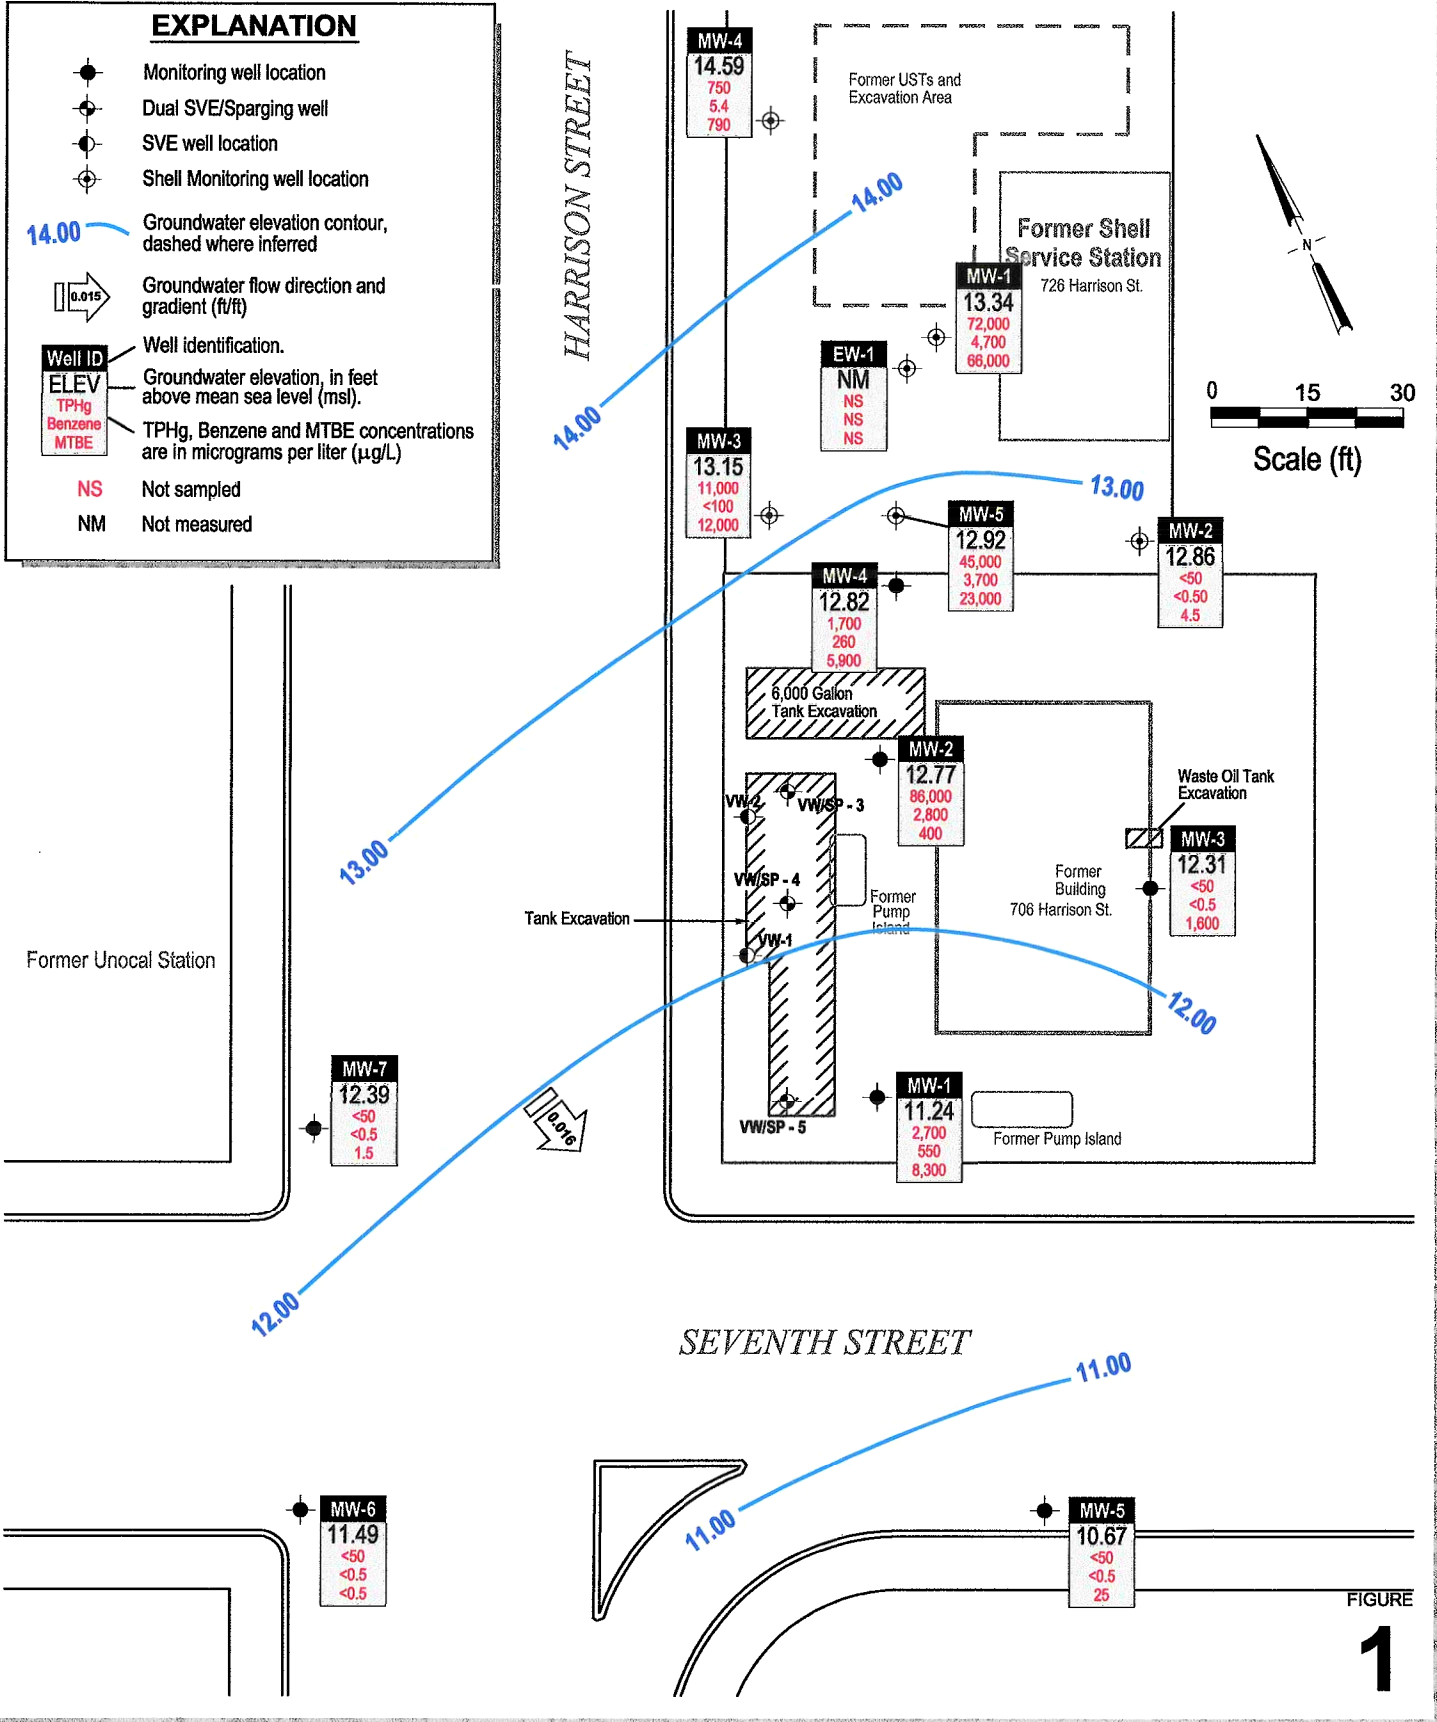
EXPLANATION

Monitoring well location
Dual SVE/Sparging well
SVE well location
Shell Monitoring well location
14.00 Groundwater elevation contour, dashed where inferred
0.015 Groundwater flow direction and gradient (ft/ft)
Well ID Well identification.
ELEV Groundwater elevation, in feet above mean sea level (msl).
TPHg Benzene MTBE TPHg, Benzene and MTBE concentrations are in micrograms per liter (µg/L)
NS Not sampled
NM Not measured

HARRISON STREET

MW-4 14.59 750 5.4 790

Former USTs and Excavation Area

14.00

Former Shell Service Station 726 Harrison St.

MW-1 13.34 72,000 4,700 66,000

EW-1 NM NS NS NS

N

0 15 30 Scale (ft)

14.00

MW-3 13.15 11,000 <100 12,000

13.00

MW-5 12.92 45,000 3,700 23,000

MW-2 12.86 <50 <0.50 4.5

MW-4 12.82 1,700 260 5,900

6,000 Gallon Tank Excavation

MW-2 12.77 86,000 2,800 400

Waste Oil Tank Excavation

VW-2 VW/SP - 3

MW-3 12.31 <50 <0.5 1,600

VW/SP - 4

Former Pump Island

Former Building 706 Harrison St.

Tank Excavation

VW-1

13.00

Former Unocal Station

12.00

MW-7 12.39 <50 <0.5 1.5

0.016

MW-1 11.24 2,700 550 8,300

VW/SP - 5

Former Pump Island

12.00

SEVENTH STREET

11.00

MW-6 11.49 <50 <0.5 <0.5

11.00

MW-5 10.67 <50 <0.5 25

FIGURE 1